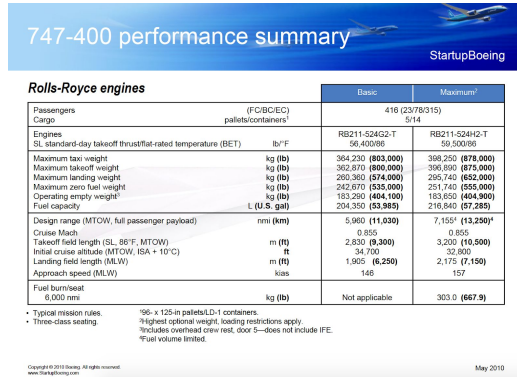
747-400 performance summary

StartupBoeing

Rolls-Royce engines

| | | Basic | Maximum$^2$ |
|---|---|---|---|
| Passengers | (FC/BC/EC) | 416 (23/78/315) | |
| Cargo | pallets/containers$^1$ | 5/14 | |
| Engines | | RB211-524G2-T | RB211-524H2-T |
| SL standard-day takeoff thrust/flat-rated temperature (BET) | lb/°F | 56,400/86 | 59,500/86 |
| Maximum taxi weight | kg (lb) | 364,230 (803,000) | 398,250 (878,000) |
| Maximum takeoff weight | kg (lb) | 362,870 (800,000) | 396,890 (875,000) |
| Maximum landing weight | kg (lb) | 260,360 (574,000) | 295,740 (652,000) |
| Maximum zero fuel weight | kg (lb) | 242,670 (535,000) | 251,740 (555,000) |
| Operating empty weight$^3$ | kg (lb) | 183,290 (404,100) | 183,650 (404,900) |
| Fuel capacity | L (U.S. gal) | 204,350 (53,985) | 216,840 (57,285) |
| Design range (MTOW, full passenger payload) | nmi (km) | 5,960 (11,030) | 7,155$^4$ (13,250)$^4$ |
| Cruise Mach | | 0.855 | 0.855 |
| Takeoff field length (SL, 86°F, MTOW) | m (ft) | 2,830 (9,300) | 3,200 (10,500) |
| Initial cruise altitude (MTOW, ISA + 10°C) | ft | 34,700 | 32,800 |
| Landing field length (MLW) | m (ft) | 1,905 (6,250) | 2,175 (7,150) |
| Approach speed (MLW) | kias | 146 | 157 |
| Fuel burn/seat 6,000 nmi | kg (lb) | Not applicable | 303.0 (667.9) |

• Typical mission rules.
• Three-class seating.

$^1$96- x 125-in pallets/LD-1 containers.
$^2$Highest optional weight, loading restrictions apply.
$^3$Includes overhead crew rest, door 5—does not include IFE.
$^4$Fuel volume limited.

Copyright © 2010 Boeing. All rights reserved.
www.StartupBoeing.com

May 2010